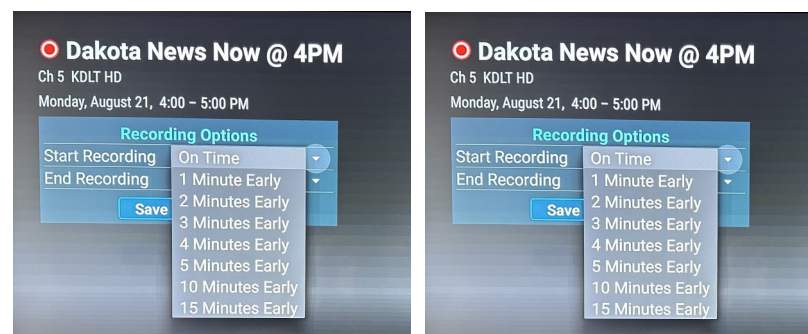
Dakota News Now @ 4PM
Ch 5 KDLT HD
Monday, August 21, 4:00 – 5:00 PM

Recording Options
Start Recording
End Recording
Save

On Time
1 Minute Early
2 Minutes Early
3 Minutes Early
4 Minutes Early
5 Minutes Early
10 Minutes Early
15 Minutes Early

Dakota News Now @ 4PM
Ch 5 KDLT HD
Monday, August 21, 4:00 – 5:00 PM

Recording Options
Start Recording
End Recording
Save

On Time
1 Minute Early
2 Minutes Early
3 Minutes Early
4 Minutes Early
5 Minutes Early
10 Minutes Early
15 Minutes Early